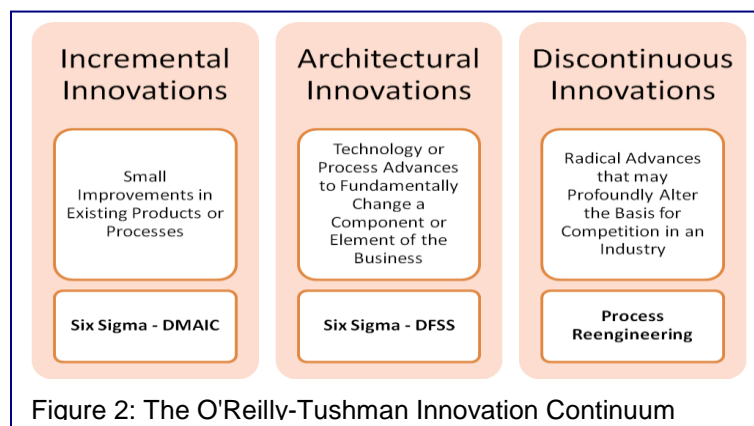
Incremental Innovations

Small Improvements in Existing Products or Processes

Six Sigma - DMAIC

Architectural Innovations

Technology or Process Advances to Fundamentally Change a Component or Element of the Business

Six Sigma - DFSS

Discontinuous Innovations

Radical Advances that may Profoundly Alter the Basis for Competition in an Industry

Process Reengineering

Figure 2: The O'Reilly-Tushman Innovation Continuum